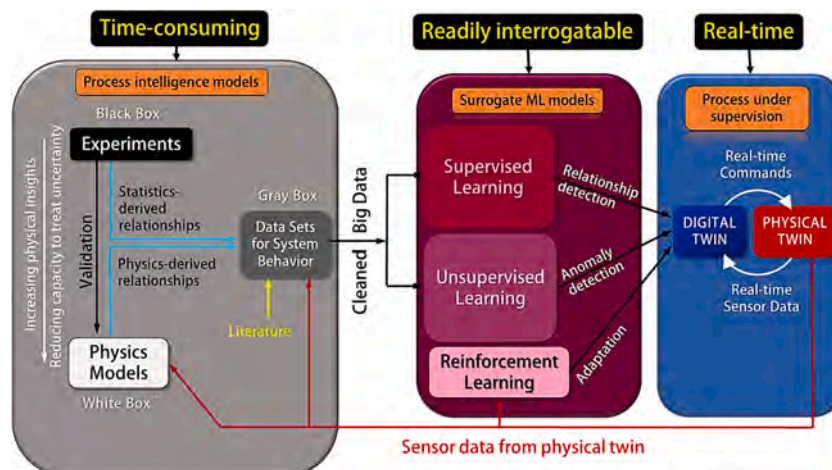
Time-consuming

Process intelligence models

Black Box

Experiments

Increasing physical insights

Reducing capacity to treat uncertainty

Validation

Statistics-derived relationships

Physics-derived relationships

Gray Box

Data Sets for System Behavior

Literature

Physics Models

White Box

Cleaned Big Data

Readily interrogatable

Surrogate ML models

Supervised Learning

Unsupervised Learning

Reinforcement Learning

Relationship detection

Anomaly detection

Adaptation

Real-time

Process under supervision

Real-time Commands

DIGITAL TWIN

PHYSICAL TWIN

Real-time Sensor Data

Sensor data from physical twin